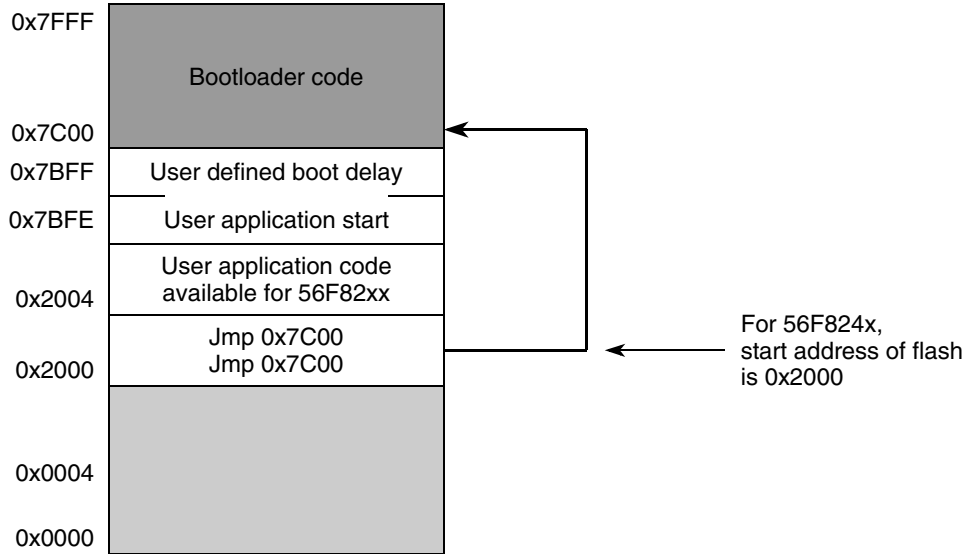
0x7FFF

Bootloader code

0x7C00

0x7BFF User defined boot delay

0x7BFE User application start

User application code available for 56F82xx

0x2004

Jmp 0x7C00
Jmp 0x7C00

0x2000

For 56F824x, start address of flash is 0x2000

0x0004

0x0000